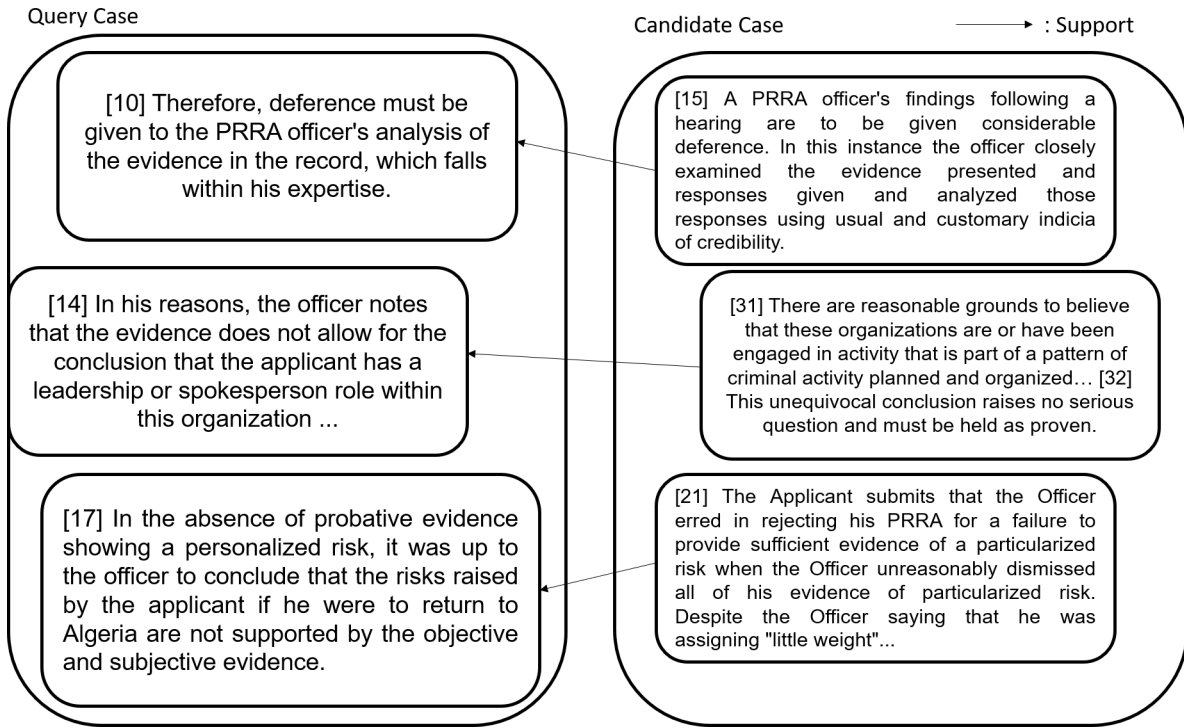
Query Case

Candidate Case

: Support

[10] Therefore, deference must be given to the PRRA officer's analysis of the evidence in the record, which falls within his expertise.

[14] In his reasons, the officer notes that the evidence does not allow for the conclusion that the applicant has a leadership or spokesperson role within this organization ...

[17] In the absence of probative evidence showing a personalized risk, it was up to the officer to conclude that the risks raised by the applicant if he were to return to Algeria are not supported by the objective and subjective evidence.

[15] A PRRA officer's findings following a hearing are to be given considerable deference. In this instance the officer closely examined the evidence presented and responses given and analyzed those responses using usual and customary indicia of credibility.

[31] There are reasonable grounds to believe that these organizations are or have been engaged in activity that is part of a pattern of criminal activity planned and organized… [32] This unequivocal conclusion raises no serious question and must be held as proven.

[21] The Applicant submits that the Officer erred in rejecting his PRRA for a failure to provide sufficient evidence of a particularized risk when the Officer unreasonably dismissed all of his evidence of particularized risk. Despite the Officer saying that he was assigning "little weight"...